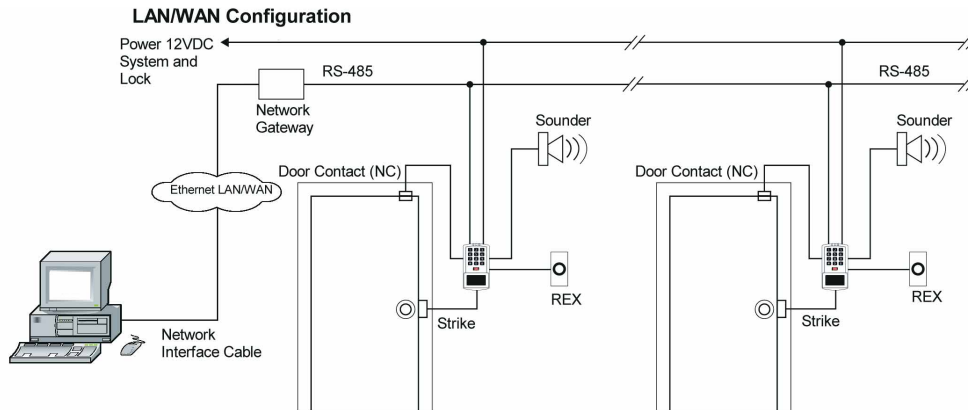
LAN/WAN Configuration

Power 12VDC
System and
Lock

RS-485

Network
Gateway

RS-485

Sounder

Sounder

Door Contact (NC)

Door Contact (NC)

Ethernet LAN/WAN

REX

REX

Strike

Strike

Network
Interface Cable